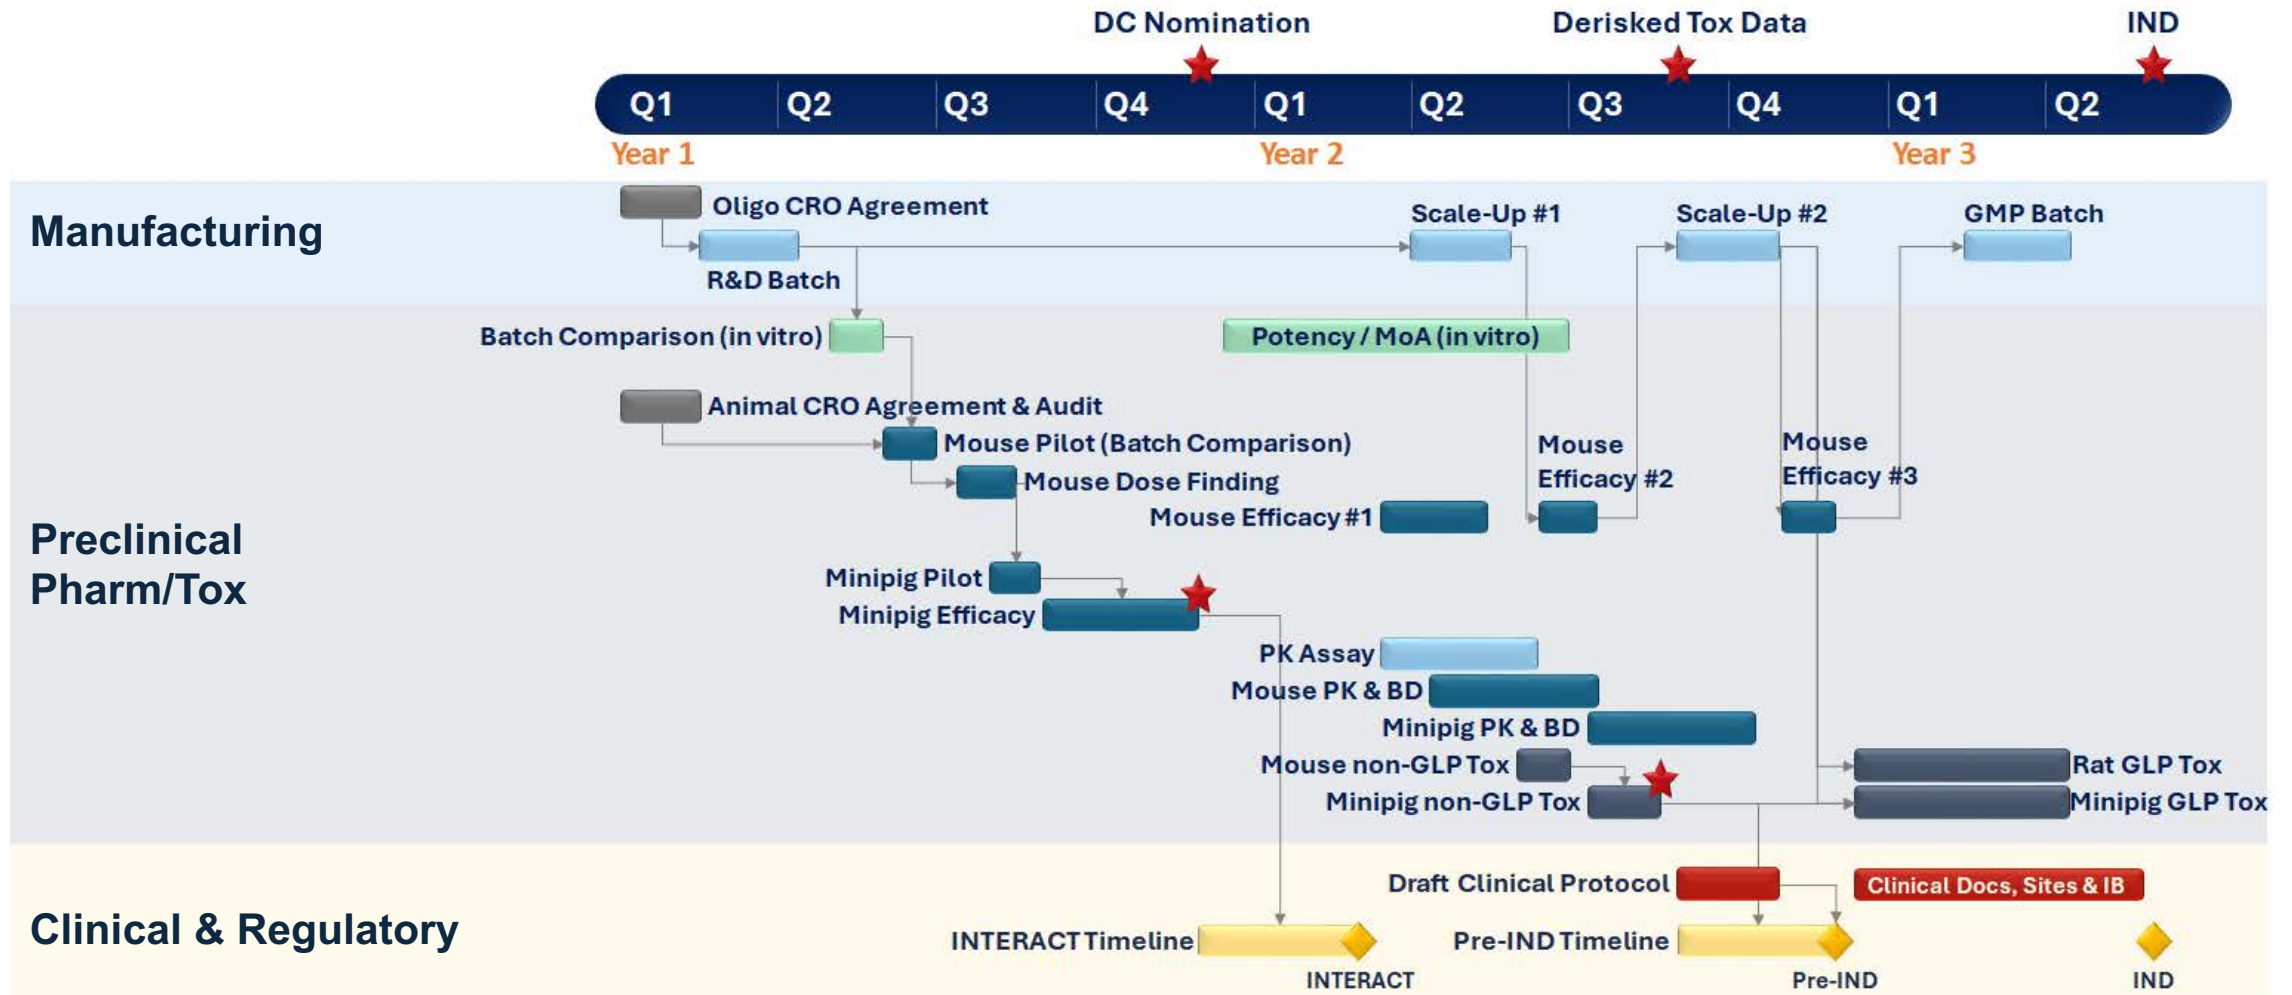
DC Nomination
Derisked Tox Data
IND

| Q1 | Q2 | Q3 | Q4 | Q1 | Q2 | Q3 | Q4 | Q1 | Q2 |
|---|---|---|---|---|---|---|---|---|---|

Year 1
Year 2
Year 3

Manufacturing

Oligo CRO Agreement
R&D Batch
Scale-Up #1
Scale-Up #2
GMP Batch

Preclinical Pharm/Tox

Batch Comparison (in vitro)
Potency / MoA (in vitro)
Animal CRO Agreement & Audit
Mouse Pilot (Batch Comparison)
Mouse Dose Finding
Mouse Efficacy #1
Mouse Efficacy #2
Mouse Efficacy #3
Minipig Pilot
Minipig Efficacy
PK Assay
Mouse PK & BD
Minipig PK & BD
Mouse non-GLP Tox
Minipig non-GLP Tox
Rat GLP Tox
Minipig GLP Tox

Clinical & Regulatory

Draft Clinical Protocol
Clinical Docs, Sites & IB
INTERACT Timeline
INTERACT
Pre-IND Timeline
Pre-IND
IND